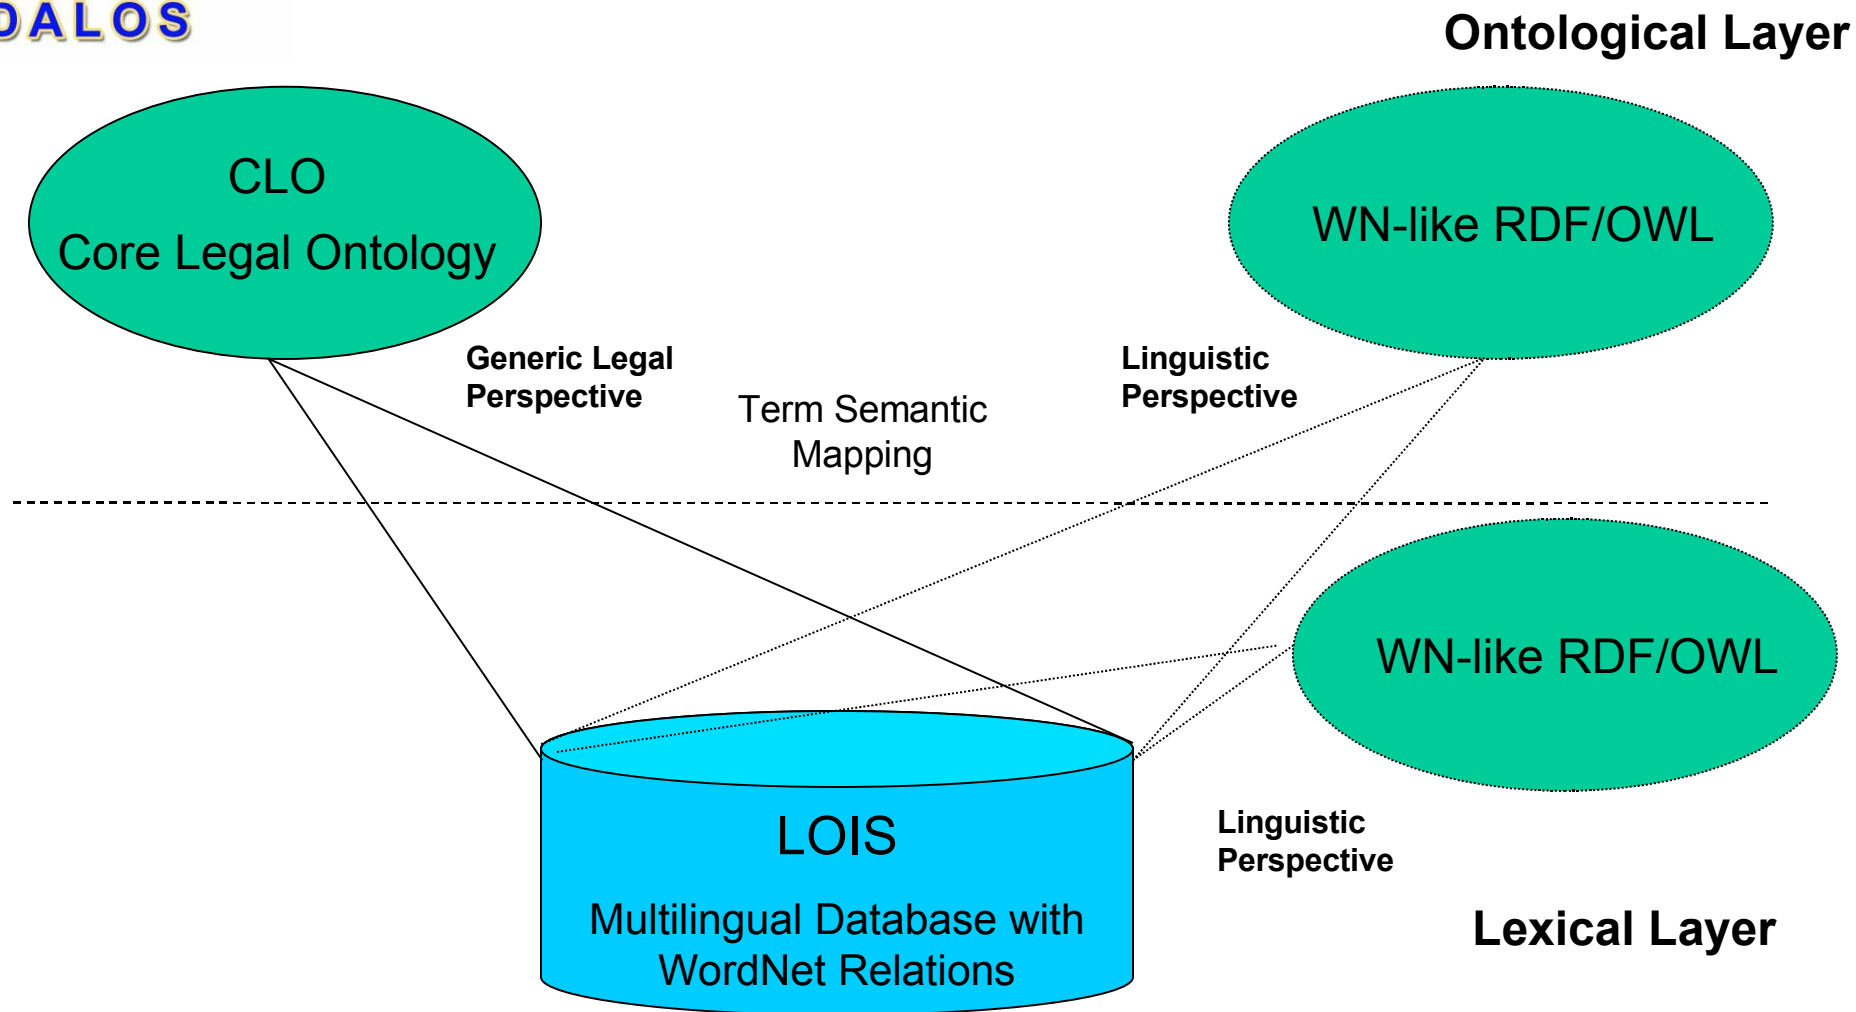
DALOS

Ontological Layer

CLO

Core Legal Ontology

WN-like RDF/OWL

Generic Legal Perspective

Term Semantic Mapping

Linguistic Perspective

WN-like RDF/OWL

LOIS

Multilingual Database with WordNet Relations

Linguistic Perspective

Lexical Layer